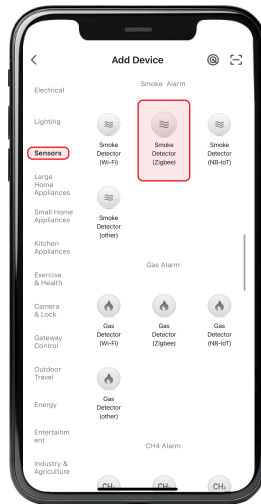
Add Device

Electrical

Lighting

Sensors

Large Home Appliances

Small Home Appliances

Kitchen Appliances

Exercise & Health

Camera & Lock

Gateway Control

Outdoor Travel

Energy

Entertainment

Industry & Agriculture

Smoke Alarm

Smoke Detector (Wi-Fi)

Smoke Detector (Zigbee)

Smoke Detector (NB-IoT)

Smoke Detector (other)

Gas Alarm

Gas Detector (Wi-Fi)

Gas Detector (Zigbee)

Gas Detector (NB-IoT)

Gas Detector (other)

CH4 Alarm

CH₄

CH₄

CH₄